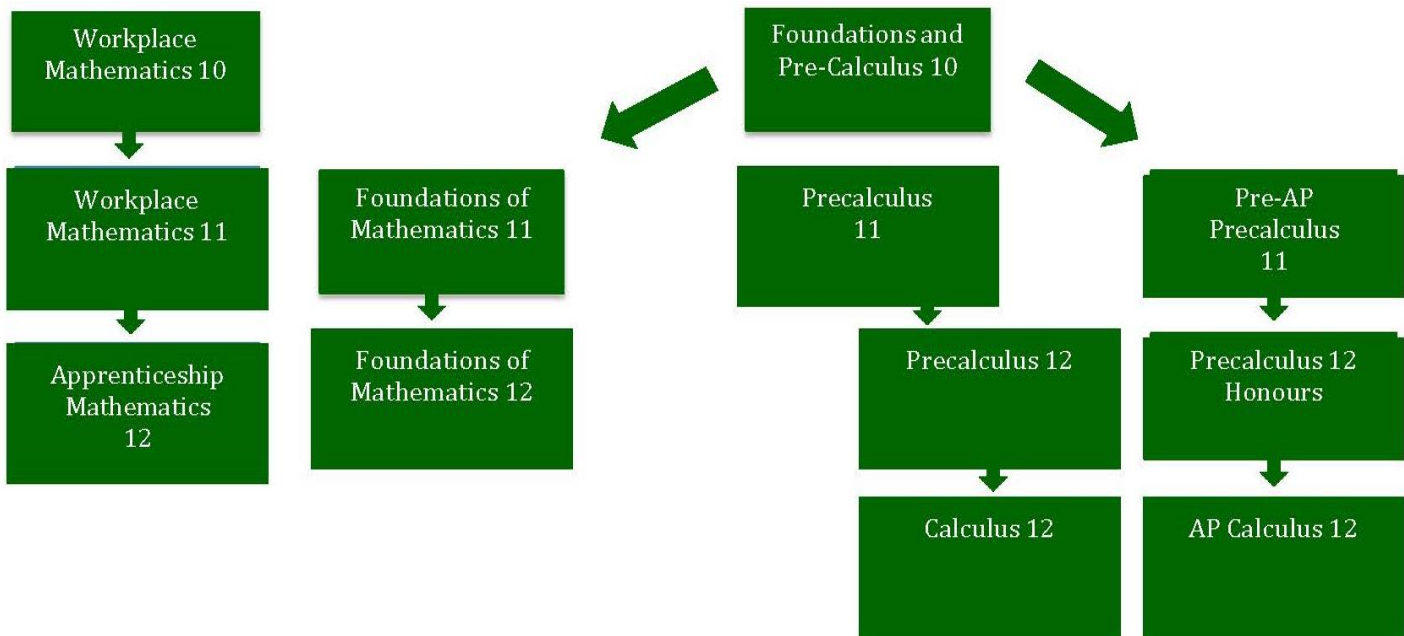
Workplace Mathematics 10

Foundations and Pre-Calculus 10

Workplace Mathematics 11

Foundations of Mathematics 11

Precalculus 11

Pre-AP Precalculus 11

Apprenticeship Mathematics 12

Foundations of Mathematics 12

Precalculus 12

Precalculus 12 Honours

Calculus 12

AP Calculus 12